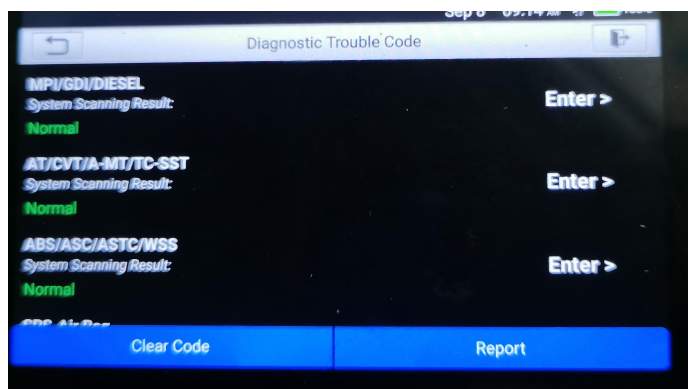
Sep 8 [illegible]

Diagnostic Trouble Code

MPI/GDI/DIESEL
System Scanning Result:
Normal
Enter >

AT/CVT/A-MT/TC-SST
System Scanning Result:
Normal
Enter >

ABS/ASC/ASTC/WSS
System Scanning Result:
Normal
Enter >

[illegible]

Clear Code
Report